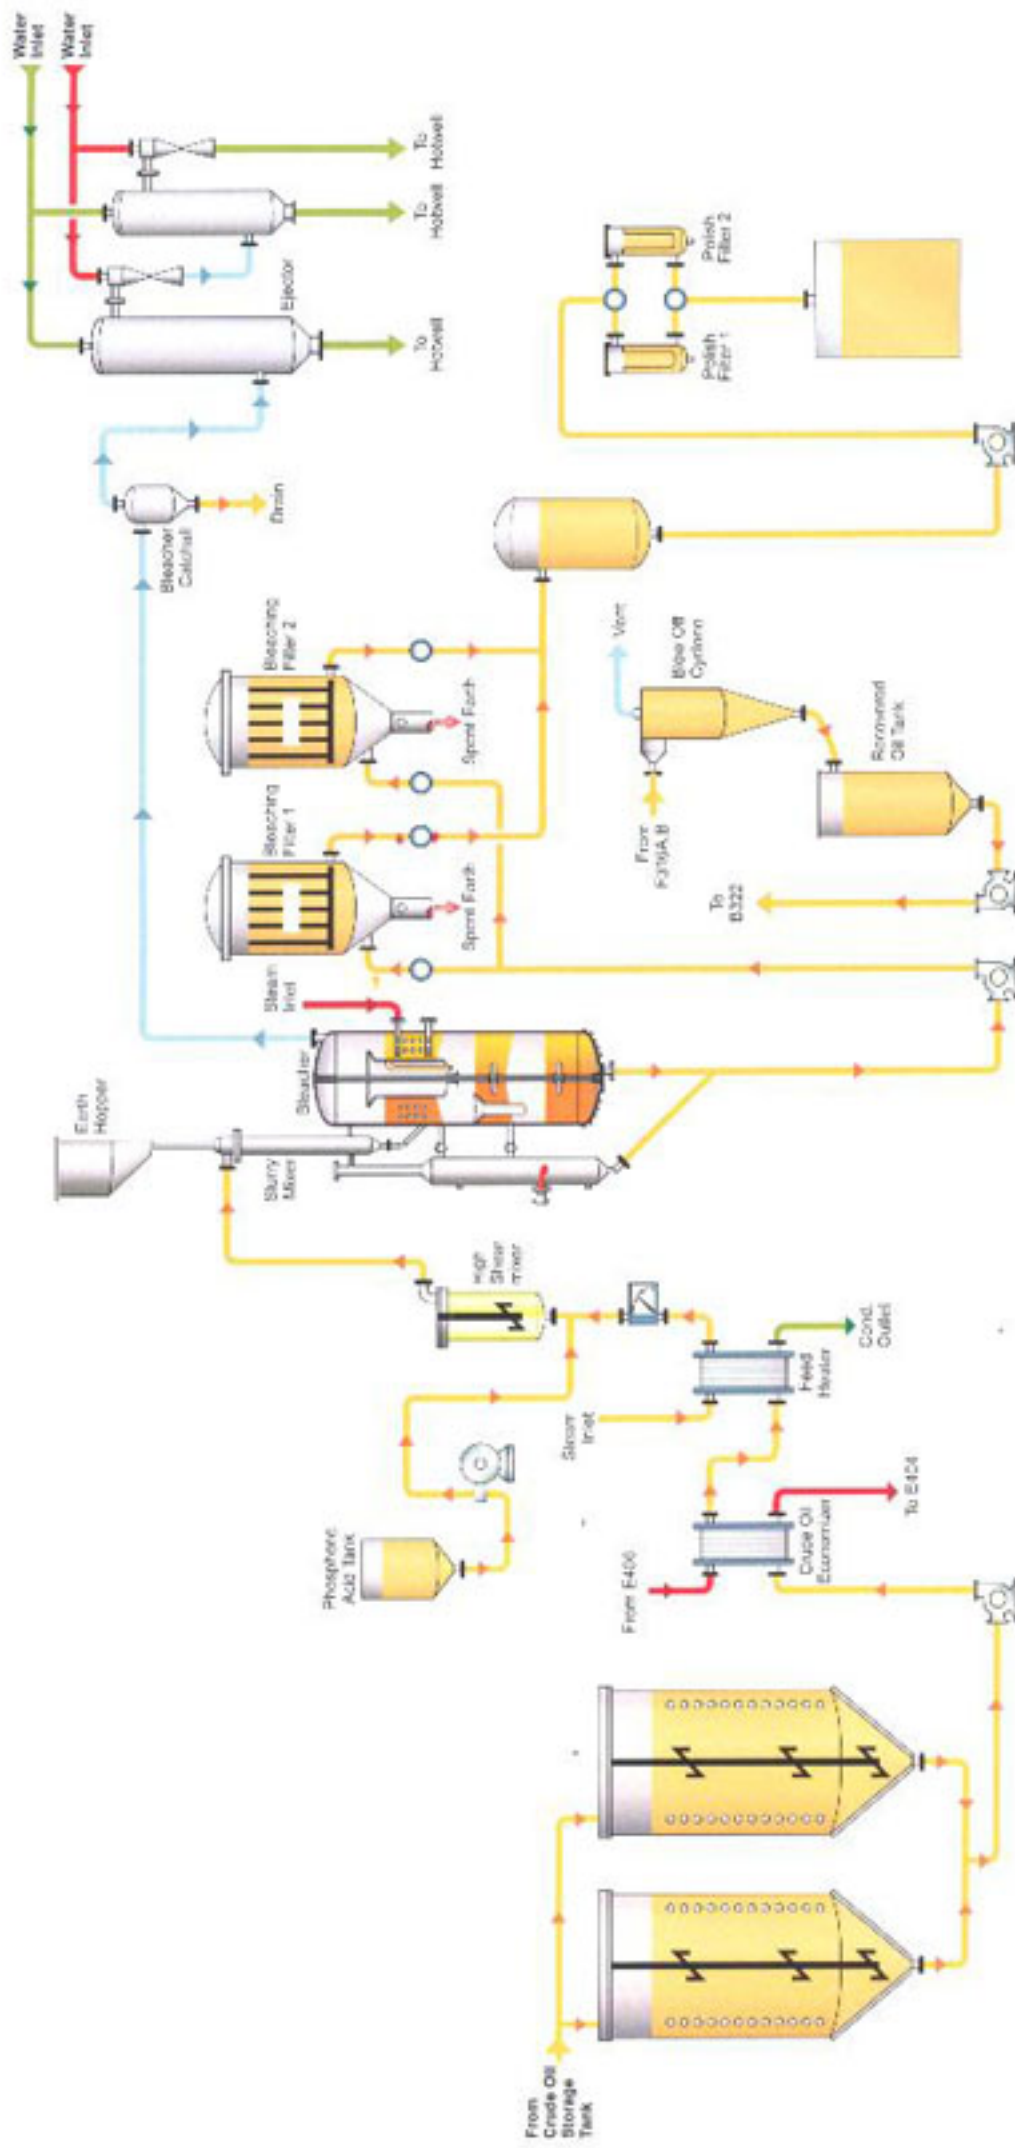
Water Inlet
Water Inlet
To Hotwell
To Hotwell
To Hotwell
Ejector
Polish Filter 2
Polish Filter 1
Bleacher Catchall
Drain
Bleaching Filter 2
Bleaching Filter 1
Spent Earth
Spent Earth
Vent
Blow Off Cyclone
From F310A,B
Recovered Oil Tank
To B322
Earth Hopper
Steam Inlet
Bleacher
Slurry Mixer
High Shear mixer
Phosphoric Acid Tank
Steam Inlet
Feed Heater
Cond. Outlet
From E400
Crude Oil Economiser
To E424
From Crude Oil Storage Tank